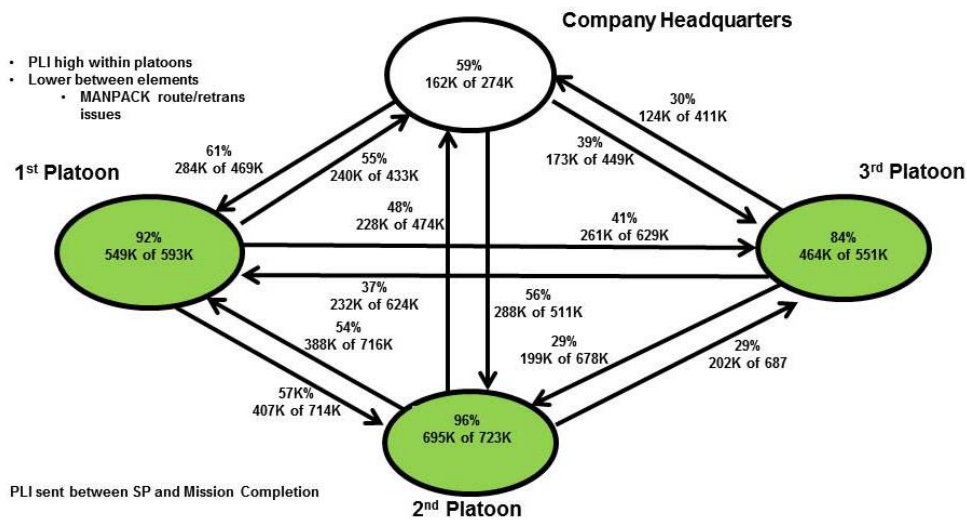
• PLI high within platoons
• Lower between elements
  • MANPACK route/retrans issues

Company Headquarters

59%
162K of 274K

1st Platoon

92%
549K of 593K

3rd Platoon

84%
464K of 551K

2nd Platoon

96%
695K of 723K

61%
284K of 469K

55%
240K of 433K

48%
228K of 474K

30%
124K of 411K

39%
173K of 449K

41%
261K of 629K

37%
232K of 624K

56%
288K of 511K

54%
388K of 716K

29%
199K of 678K

29%
202K of 687

57K%
407K of 714K

PLI sent between SP and Mission Completion